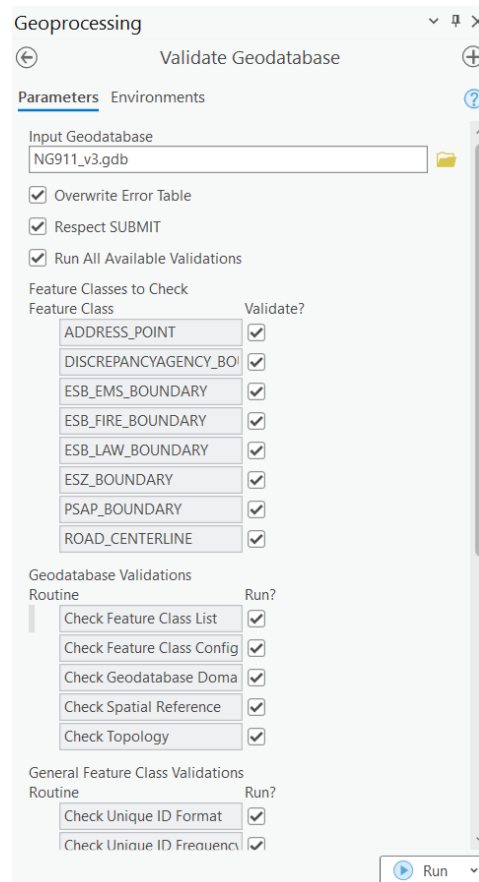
Geoprocessing

Validate Geodatabase

Parameters Environments

Input Geodatabase

NG911_v3.gdb

Overwrite Error Table

Respect SUBMIT

Run All Available Validations

Feature Classes to Check

| Feature Class | Validate? |
|---|---|
| ADDRESS_POINT | ✓ |
| DISCREPANCYAGENCY_BO | ✓ |
| ESB_EMS_BOUNDARY | ✓ |
| ESB_FIRE_BOUNDARY | ✓ |
| ESB_LAW_BOUNDARY | ✓ |
| ESZ_BOUNDARY | ✓ |
| PSAP_BOUNDARY | ✓ |
| ROAD_CENTERLINE | ✓ |

Geodatabase Validations

| Routine | Run? |
|---|---|
| Check Feature Class List | ✓ |
| Check Feature Class Config | ✓ |
| Check Geodatabase Doma | ✓ |
| Check Spatial Reference | ✓ |
| Check Topology | ✓ |

General Feature Class Validations

| Routine | Run? |
|---|---|
| Check Unique ID Format | ✓ |
| Check Unique ID Frequency | ✓ |

Run